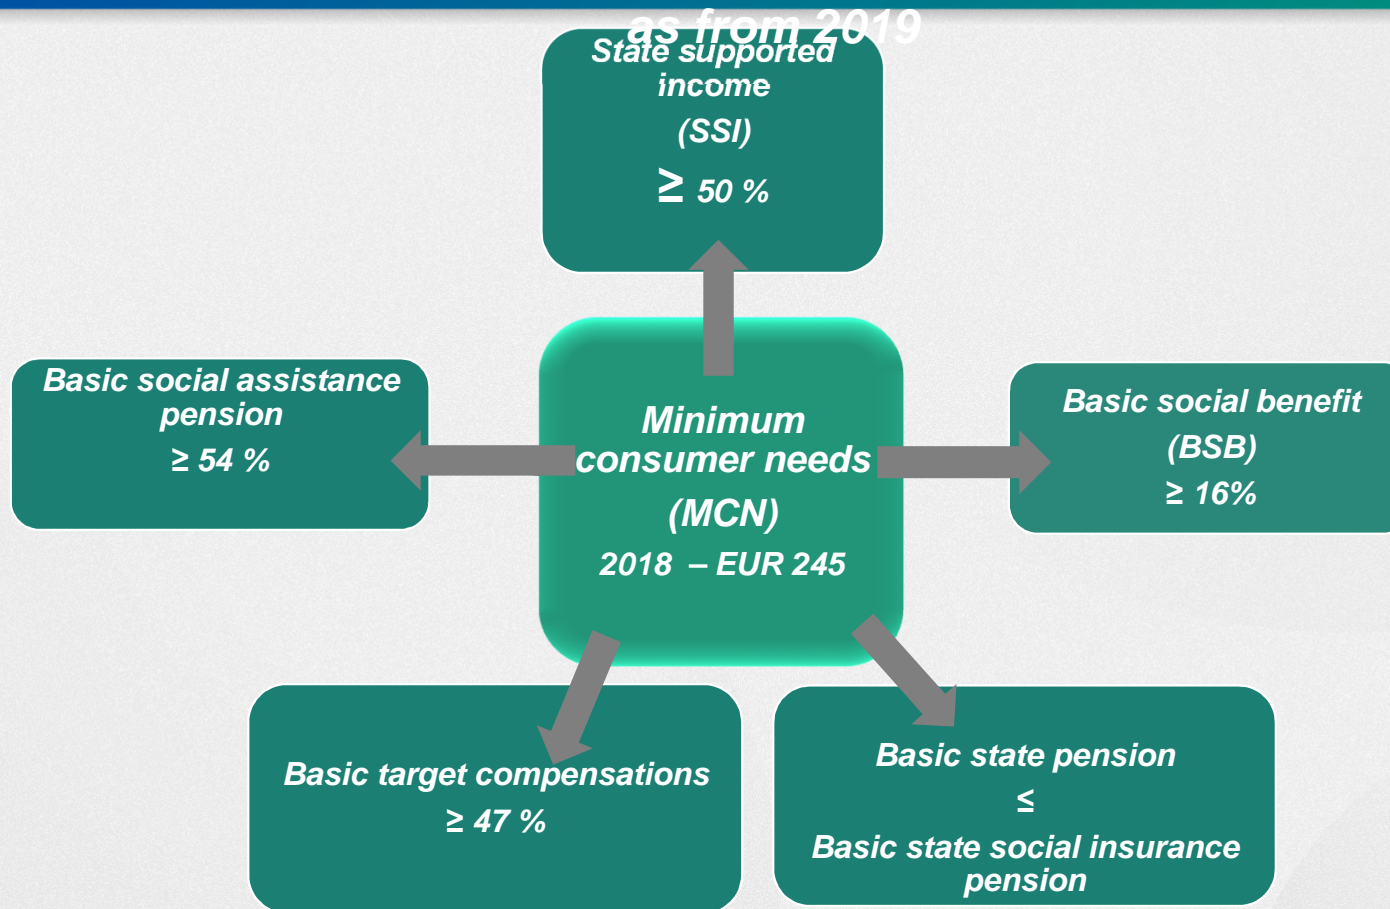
as from 2019

State supported income
(SSI)
$\geq$ 50 %

Basic social assistance pension
$\geq$ 54 %

Minimum consumer needs
(MCN)
2018 – EUR 245

Basic social benefit
(BSB)
$\geq$ 16%

Basic target compensations
$\geq$ 47 %

Basic state pension
$\leq$
Basic state social insurance pension